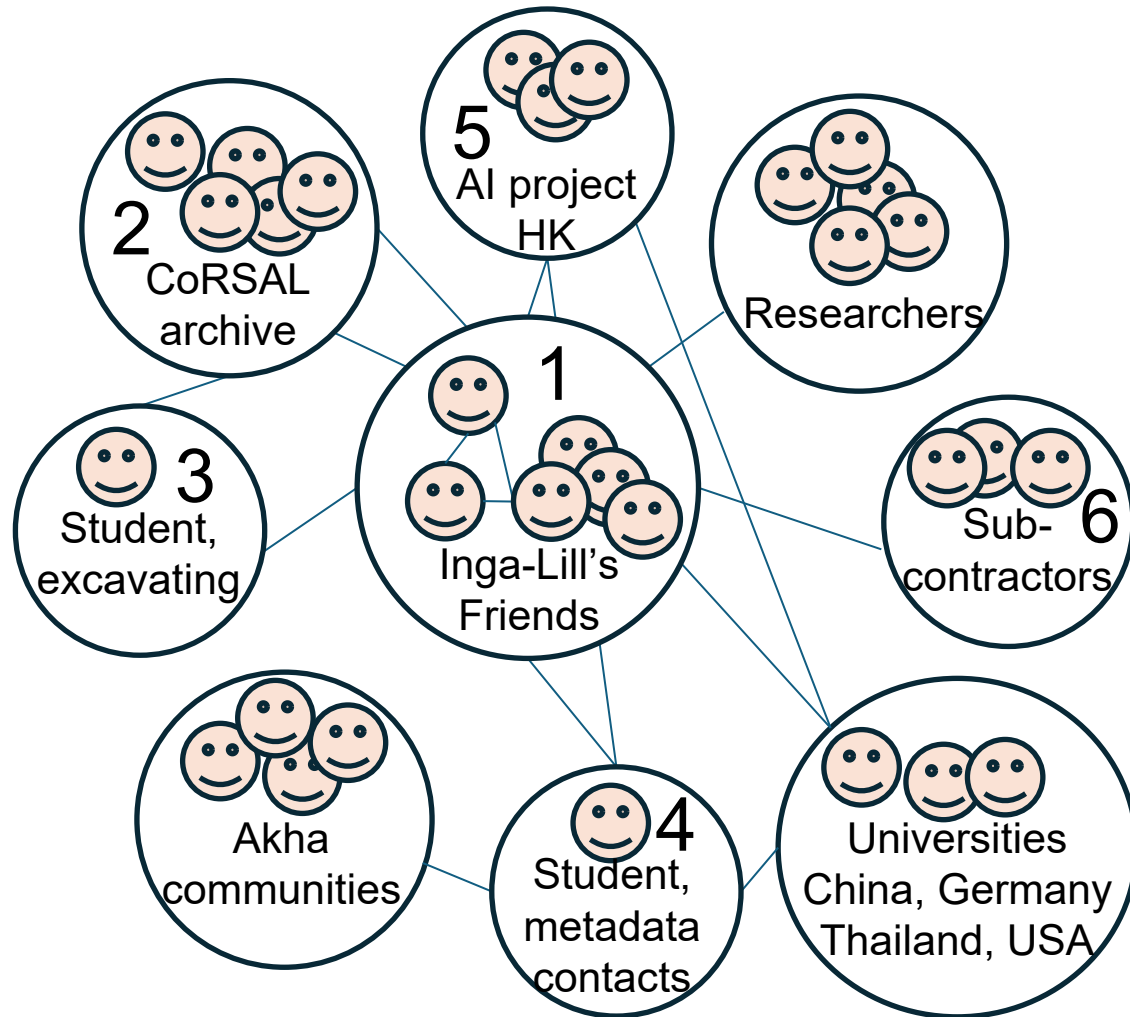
5
AI project HK

2
CoRSAL archive

Researchers

1
Inga-Lill's Friends

3
Student, excavating

Sub-contractors
6

Akha communities

4
Student, metadata contacts

Universities China, Germany Thailand, USA